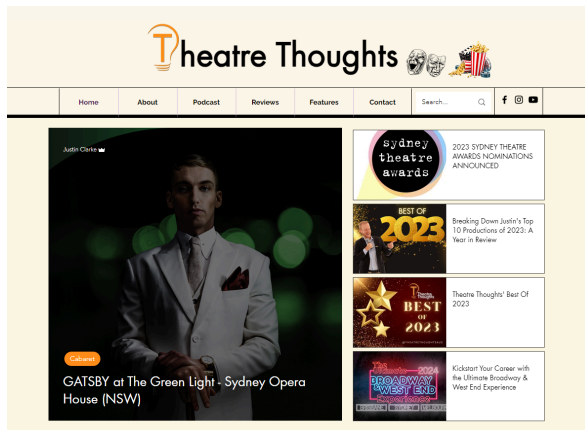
Theatre Thoughts

Home
About
Podcast
Reviews
Features
Contact
Search...

Justin Clarke

Cabaret

GATSBY at The Green Light - Sydney Opera House (NSW)

sydney theatre awards

2023 SYDNEY THEATRE AWARDS NOMINATIONS ANNOUNCED

BEST OF 2023

Breaking Down Justin's Top 10 Productions of 2023: A Year in Review

BEST OF 2023

Theatre Thoughts' Best Of 2023

2024 BROADWAY & WEST END

Kickstart Your Career with the Ultimate Broadway & West End Experience